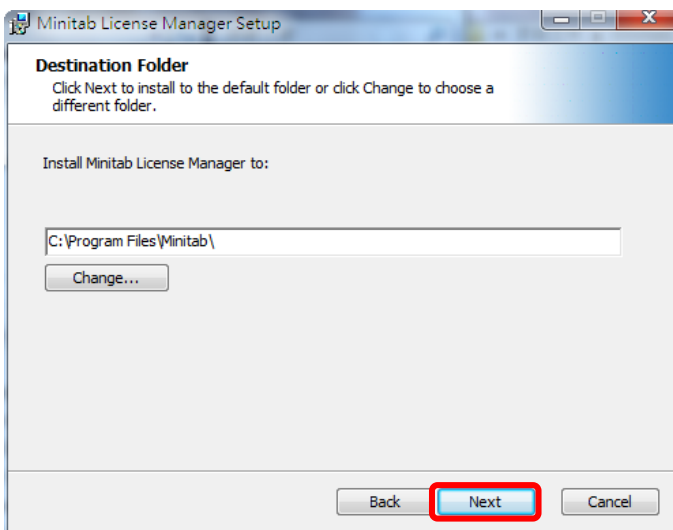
Minitab License Manager Setup

Destination Folder

Click Next to install to the default folder or click Change to choose a different folder.

Install Minitab License Manager to:

C:\Program Files\Minitab\

Change...

Back

Next

Cancel